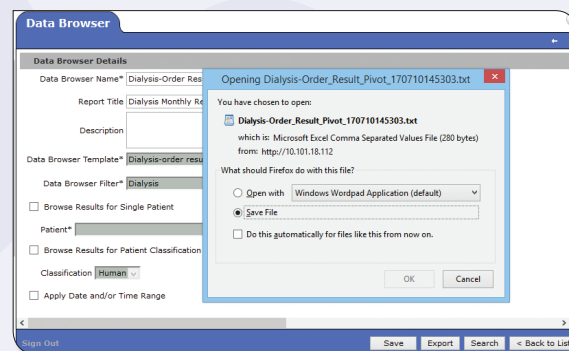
Data Browser

Data Browser Details

Data Browser Name* Dialysis-Order Res

Report Title Dialysis Monthly Re

Description

Data Browser Template* Dialysis-order resu

Data Browser Filter* Dialysis

Browse Results for Single Patient

Patient*

Browse Results for Patient Classification

Classification Human

Apply Date and/or Time Range

Opening Dialysis-Order_Result_Pivot_170710145303.txt

You have chosen to open:

Dialysis-Order_Result_Pivot_170710145303.txt

which is: Microsoft Excel Comma Separated Values File (280 bytes)

from: http://10.101.18.112

What should Firefox do with this file?

Open with Windows Wordpad Application (default)

Save File

Do this automatically for files like this from now on.

OK Cancel

Sign Out

Save Export Search < Back to List